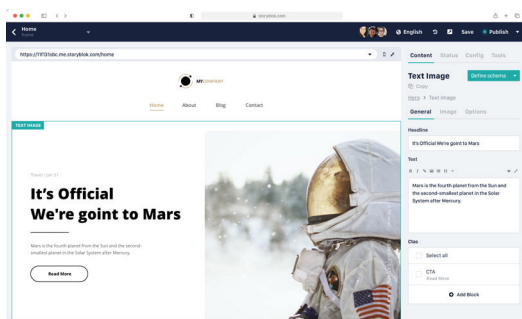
storyblok.com

Home
Travel

English
Save
Publish

https://11f13sbc.me.storyblok.com/home

MYCOMPANY

Home
About
Blog
Contact

TEXT IMAGE

Travel | Jan 21

It's Official We're goint to Mars

Mars is the fourth planet from the Sun and the second-smallest planet in the Solar System after Mercury.

Read More

Content
Status
Config
Tools

Text Image
Define schema
Copy
Hero > Text Image

General
Image
Options

Headline
It's Official We're goint to Mars

Text
B I

Mars is the fourth planet from the Sun and the second-smallest planet in the Solar System after Mercury.

Cta
Select all
CTA
Read More

Add Block